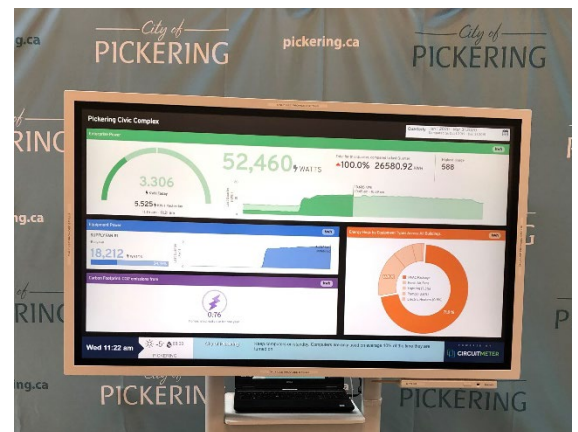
g.ca

City of PICKERING

pickering.ca

City of PICKERING

RING

RING

g.ca

PICKERING

ng.ca

City of PICKERING

Pickering Civic Complex

3,306

5,525

52,460 WATTS

100.0%

26580.92

588

18,212

0.76

Wed 11:22 am

CIRCUITMETER

City of PICKERING